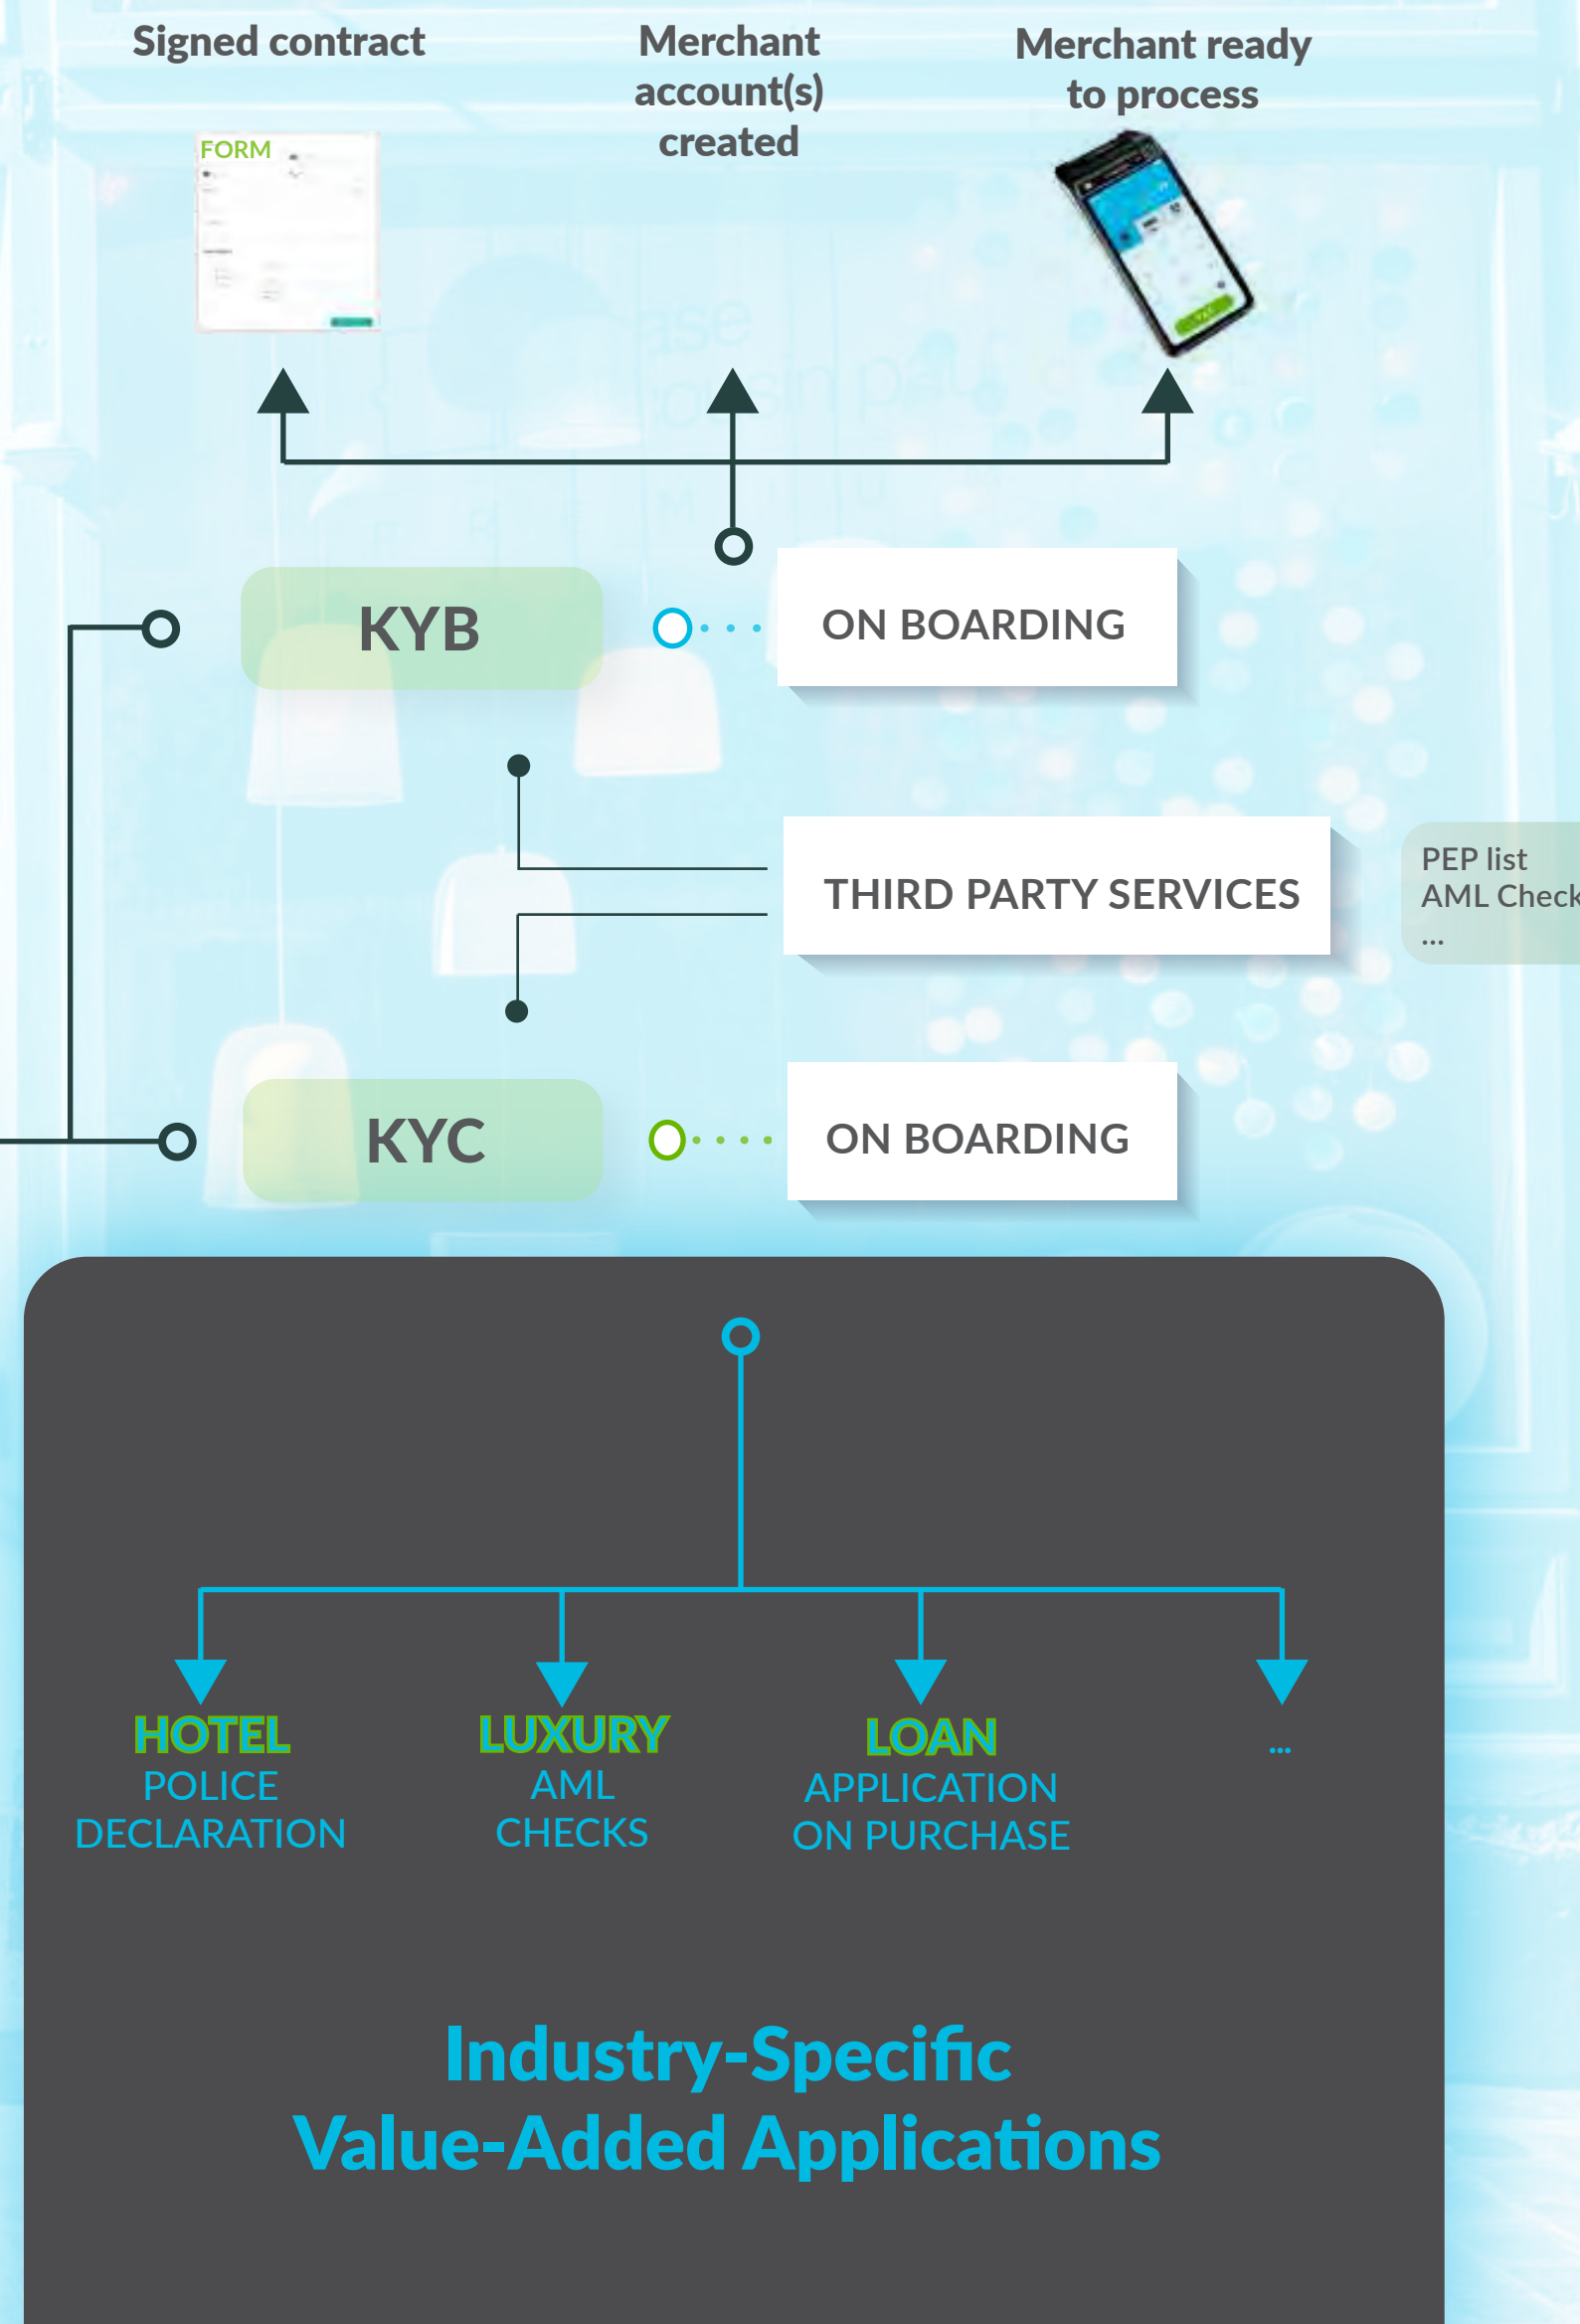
Signed contract

Merchant account(s) created

Merchant ready to process

FORM

KYB

ON BOARDING

THIRD PARTY SERVICES

PEP list
AML Check
...

KYC

ON BOARDING

HOTEL
POLICE DECLARATION

LUXURY
AML CHECKS

LOAN
APPLICATION ON PURCHASE

...

Industry-Specific
Value-Added Applications